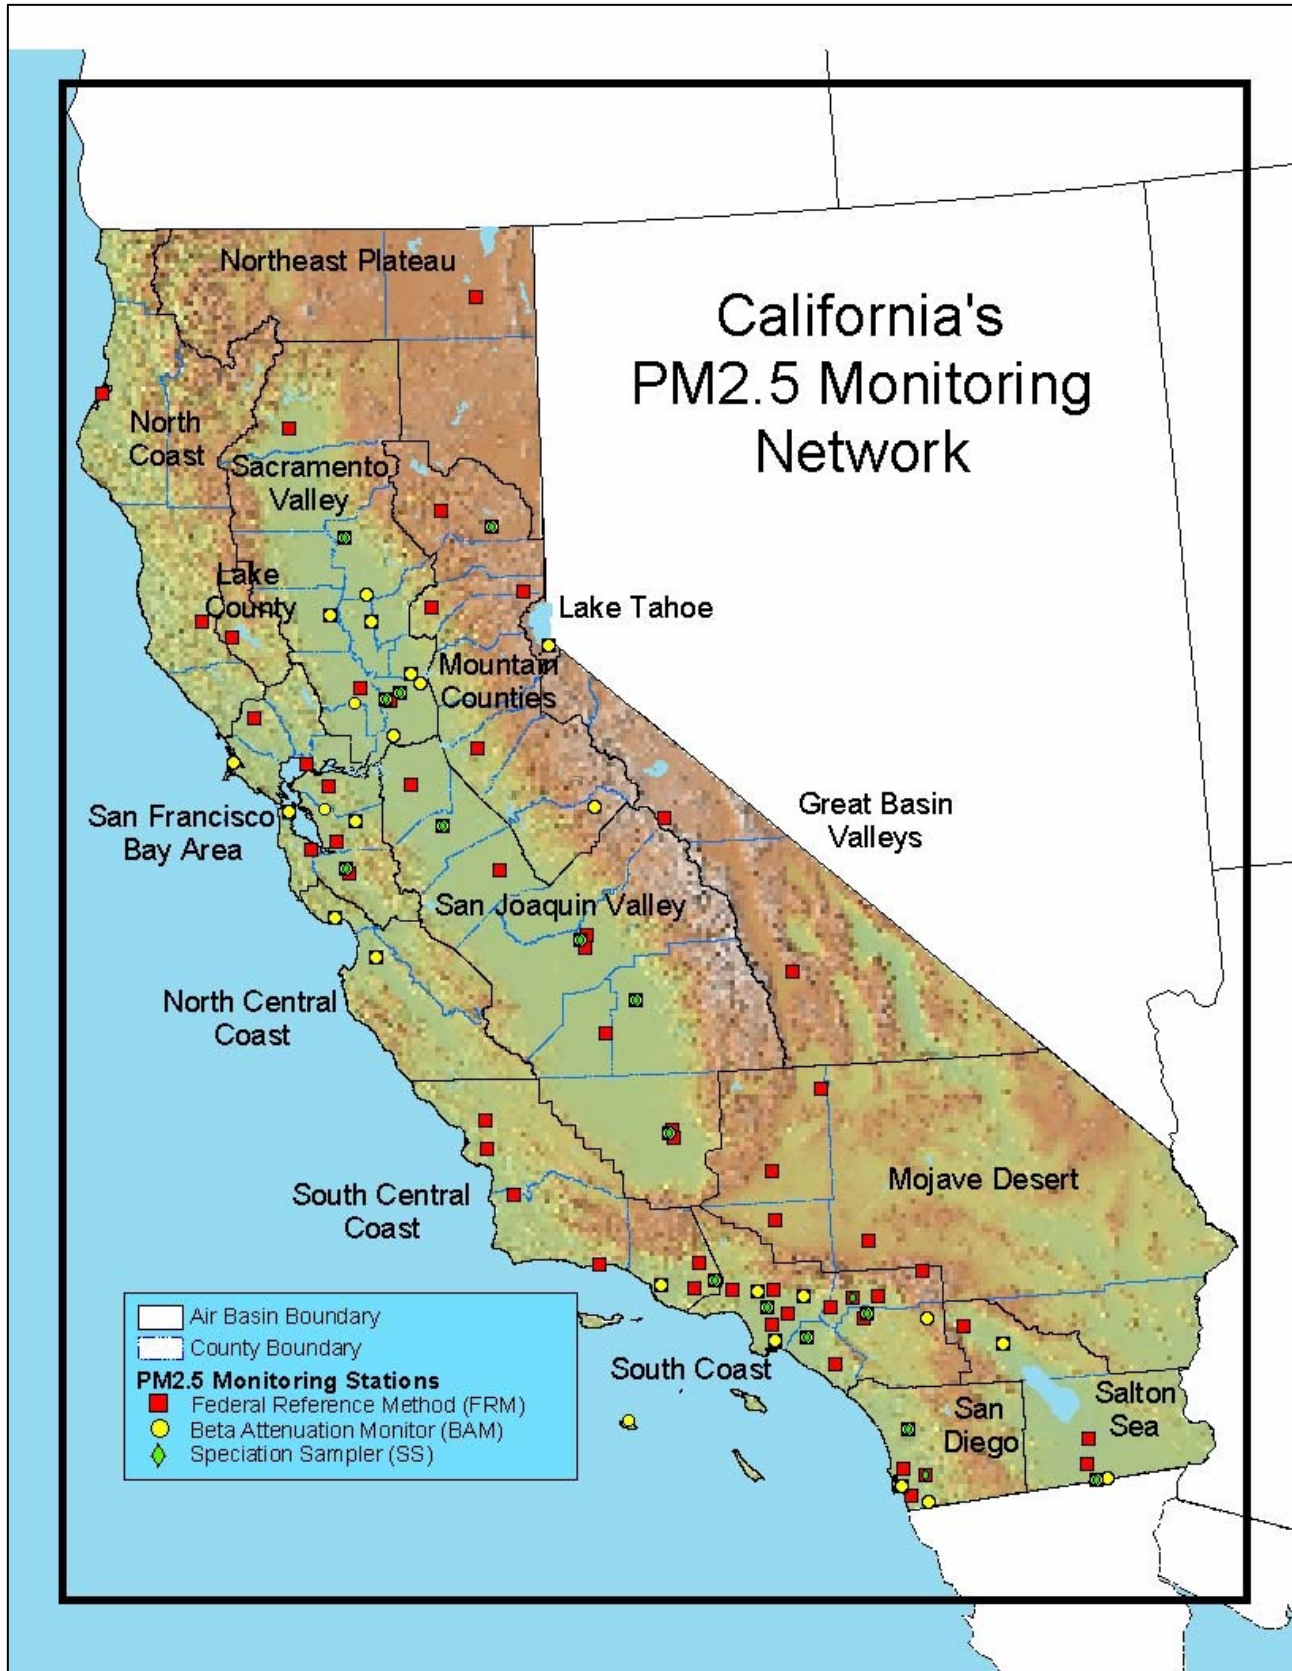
California's PM2.5 Monitoring Network

Northeast Plateau

North Coast

Sacramento Valley

Lake County

Lake Tahoe

Mountain Counties

Great Basin Valleys

San Francisco Bay Area

San Joaquin Valley

North Central Coast

Mojave Desert

South Central Coast

South Coast

San Diego

Salton Sea

Air Basin Boundary
County Boundary
PM2.5 Monitoring Stations
Federal Reference Method (FRM)
Beta Attenuation Monitor (BAM)
Speciation Sampler (SS)